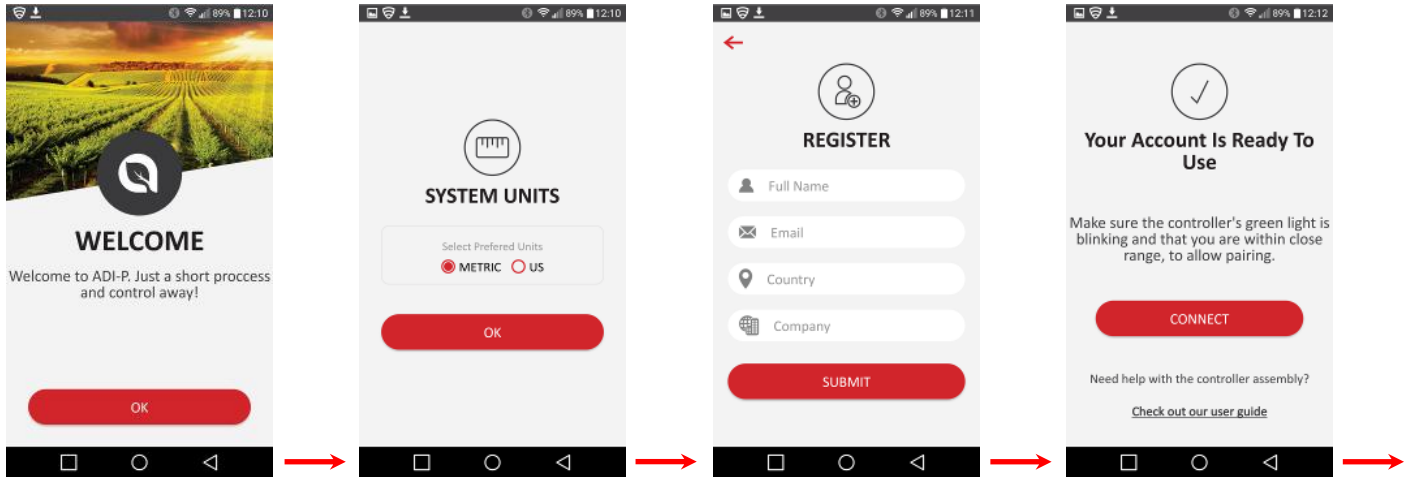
89% 12:10

WELCOME

Welcome to ADI-P. Just a short proccess and control away!

OK

89% 12:10

SYSTEM UNITS

Select Prefered Units

METRIC US

OK

89% 12:11

REGISTER

Full Name

Email

Country

Company

SUBMIT

89% 12:12

Your Account Is Ready To Use

Make sure the controller's green light is blinking and that you are within close range, to allow pairing.

CONNECT

Need help with the controller assembly?

Check out our user guide